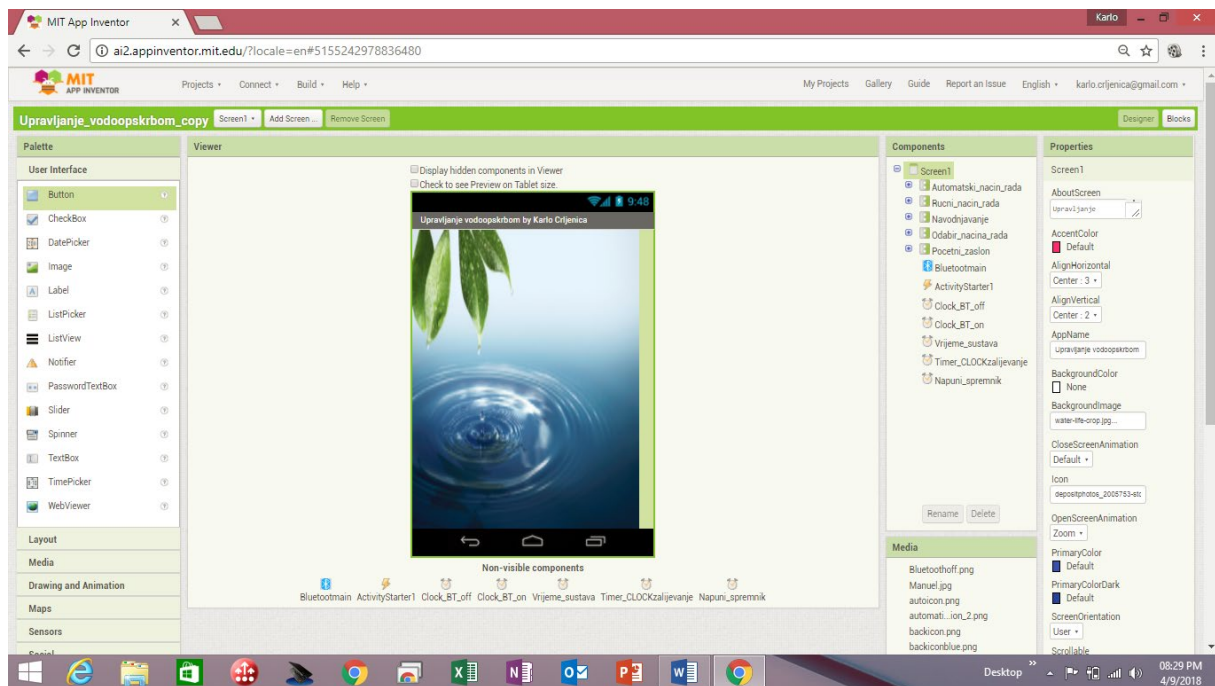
MIT App Inventor
Karlo
ai2.appinventor.mit.edu/?locale=en#5155242978836480
MIT APP INVENTOR
Projects ▾ Connect ▾ Build ▾ Help ▾
My Projects Gallery Guide Report an Issue English ▾ karlo.crljenica@gmail.com ▾
Upravljanje_vodoopskrbom_copy Screen1 ▾ Add Screen ... Remove Screen
Designer Blocks

Palette
User Interface
Button
CheckBox
DatePicker
Image
Label
ListPicker
ListView
Notifier
PasswordTextBox
Slider
Spinner
TextBox
TimePicker
WebViewer
Layout
Media
Drawing and Animation
Maps
Sensors
Social

Viewer
Display hidden components in Viewer
Check to see Preview on Tablet size.
9:48
Upravljanje vodoopskrbom by Karlo Crljenica
Non-visible components
Bluetootmain ActivityStarter1 Clock_BT_off Clock_BT_on Vrijeme_sustava Timer_CLOCKzalijevanje Napuni_spremnik

Components
Screen1
Automatski_nacin_rada
Rucni_nacin_rada
Navodnjavanje
Odabir_nacina_rada
Pocetni_zaslon
Bluetootmain
ActivityStarter1
Clock_BT_off
Clock_BT_on
Vrijeme_sustava
Timer_CLOCKzalijevanje
Napuni_spremnik
Rename Delete

Media
Bluetoothoff.png
Manuel.jpg
autoicon.png
automati...ion_2.png
backicon.png
backiconblue.png

Properties
Screen1
AboutScreen
Upravljanje
AccentColor
Default
AlignHorizontal
Center : 3 ▾
AlignVertical
Center : 2 ▾
AppName
Upravljanje vodoopskrbom
BackgroundColor
None
BackgroundImage
water-life-crop.jpg...
CloseScreenAnimation
Default ▾
Icon
depositphotos_2005753-stc
OpenScreenAnimation
Zoom ▾
PrimaryColor
Default
PrimaryColorDark
Default
ScreenOrientation
User ▾
Scrollable

Desktop
08:29 PM
4/9/2018